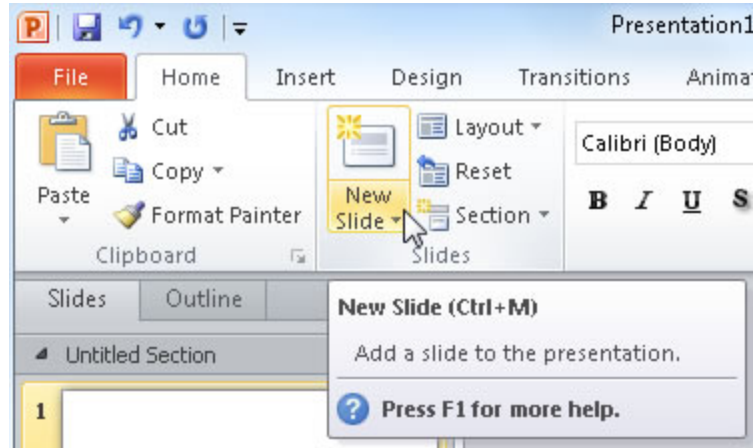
P

Presentation1

File

Home

Insert

Design

Transitions

Anima

Paste

Cut

Copy

Format Painter

Clipboard

New Slide

Layout

Reset

Section

Slides

Calibri (Body)

B

I

U

S

Slides

Outline

Untitled Section

1

New Slide (Ctrl+M)

Add a slide to the presentation.

Press F1 for more help.